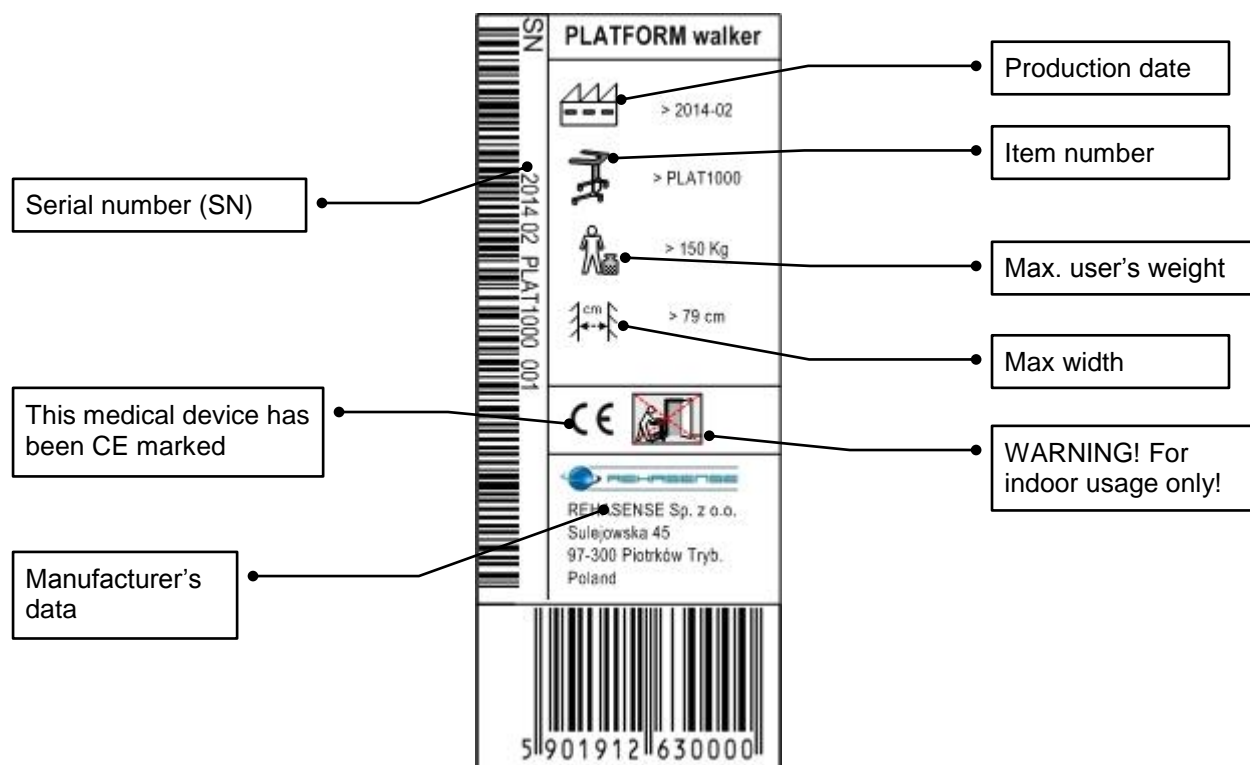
SN

PLATFORM walker

> 2014-02

> PLAT1000

> 150 Kg

cm

> 79 cm

2014 02 PLAT1000 001

CE

REHASENSE

REHASENSE Sp. z o.o.
Sulejowska 45
97-300 Piotrków Tryb.
Poland

5 901912 630000

Production date

Item number

Serial number (SN)

Max. user's weight

Max width

This medical device has been CE marked

WARNING! For indoor usage only!

Manufacturer's data